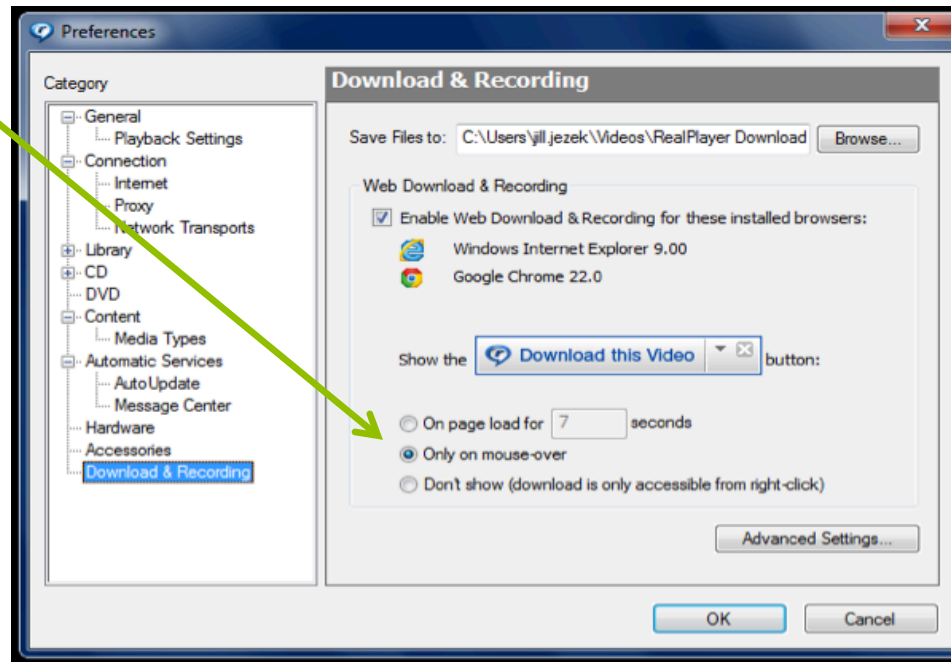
Preferences

Category

General
Playback Settings
Connection
Internet
Proxy
Network Transports
Library
CD
DVD
Content
Media Types
Automatic Services
AutoUpdate
Message Center
Hardware
Accessories
Download & Recording

Download & Recording

Save Files to: C:\Users\jill.jezek\Videos\RealPlayer Download Browse...

Web Download & Recording

Enable Web Download & Recording for these installed browsers:

Windows Internet Explorer 9.00

Google Chrome 22.0

Show the Download this Video button:

On page load for 7 seconds

Only on mouse-over

Don't show (download is only accessible from right-click)

Advanced Settings...

OK

Cancel